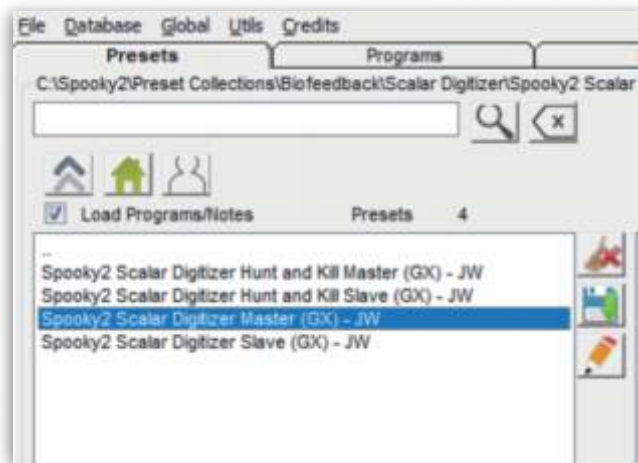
File Database Global Utils Credits

Presets | Programs

C:\Spooky2\Preset Collections\Biofeedback\Scalar Digitizer\Spooky2 Scalar

Load Programs/Notes Presets 4

..
Spooky2 Scalar Digitizer Hunt and Kill Master (GX) - JW
Spooky2 Scalar Digitizer Hunt and Kill Slave (GX) - JW
Spooky2 Scalar Digitizer Master (GX) - JW
Spooky2 Scalar Digitizer Slave (GX) - JW